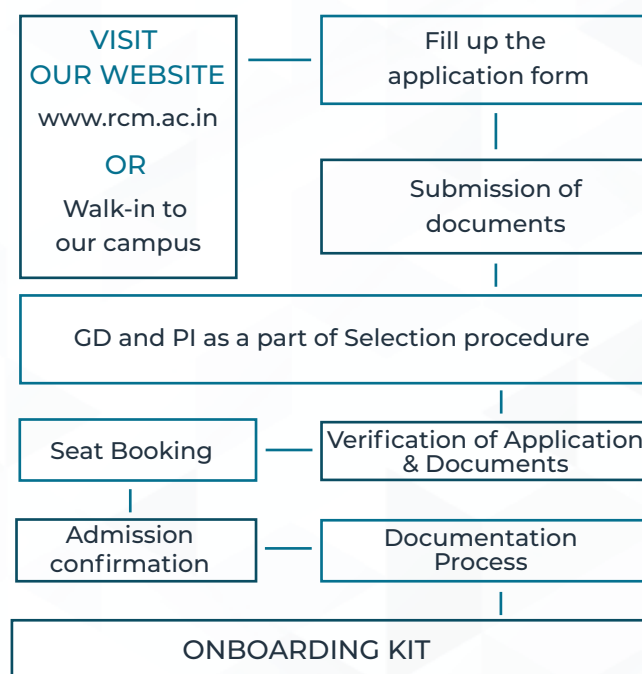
VISIT
OUR WEBSITE
www.rcm.ac.in
OR
Walk-in to our campus

Fill up the application form

Submission of documents

GD and PI as a part of Selection procedure

Seat Booking

Verification of Application & Documents

Admission confirmation

Documentation Process

ONBOARDING KIT